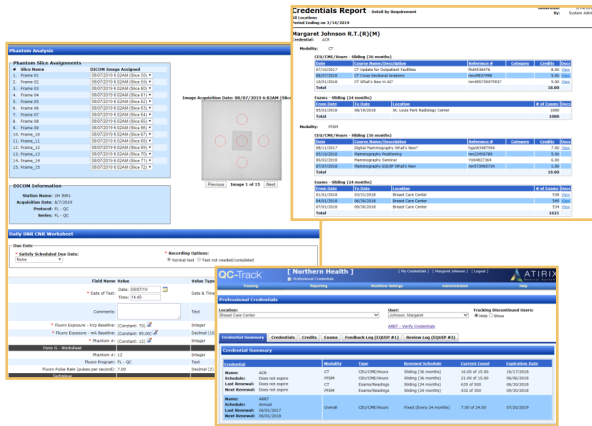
Credentials Report Detail by Requirement
By: System admin

Margaret Johnson R.T.(R)(M)
Credential: ACR

Modality: CT

CE/CME/Hours - Sliding (36 months)

| Date | Course Name/Description | Reference # | Category | Credits | Docs |
|---|---|---|---|---|---|
| 07/10/2017 | CT Update for Outpatient Facilities | | | 6.00 | View |
| 08/07/2018 | CT Cross Sectional Anatomy | | | 6.00 | View |
| 10/01/2018 | CT What's New in AI? | | | 5.00 | View |
| Total | | | | 18.00 | |

Exams - Sliding (24 months)

| From Date | To Date | Location | # of Exams | Docs |
|---|---|---|---|---|
| | 06/18/2018 | St. Louis Park Radiology Center | 1000 | |
| Total | | | 1000 | |

Modality: FFDM

CE/CME/Hours - Sliding (36 months)

| Date | Course Name/Description | Reference # | Category | Credits | Docs |
|---|---|---|---|---|---|
| 08/11/2017 | Digital Mammography What's New? | | | 5.00 | View |
| 05/10/2018 | | | | | View |
| 05/02/2018 | Mammography Seminar | | | 4.00 | View |
| 07/07/2018 | Digital Mammography 3D What's New | | | 1.00 | View |
| Total | | | | 15.00 | |

Exams - Sliding (24 months)

| From Date | To Date | Location | # of Exams | Docs |
|---|---|---|---|---|
| 01/01/2018 | 03/31/2018 | Breast Care Center | 538 | View |
| 04/01/2018 | 06/30/2018 | Breast Care Center | 540 | View |
| 07/01/2018 | 09/30/2018 | Breast Care Center | 543 | View |
| Total | | | 1621 | |

Phantom Analysis

Phantom Slice Assignments

| # | Slice Name | DICOM Image Assigned |
|---|---|---|
| 1. | Frame 01 | 08/07/2019 6:02AM (Slice 01) |
| 2. | Frame 02 | 08/07/2019 6:02AM (Slice 02) |
| 3. | Frame 03 | 08/07/2019 6:02AM (Slice 03) |
| 4. | Frame 04 | 08/07/2019 6:02AM (Slice 04) |
| 5. | Frame 05 | 08/07/2019 6:02AM (Slice 05) |
| 6. | Frame 06 | 08/07/2019 6:02AM (Slice 06) |
| 7. | Frame 07 | 08/07/2019 6:02AM (Slice 07) |
| 8. | Frame 08 | 08/07/2019 6:02AM (Slice 08) |
| 9. | Frame 09 | 08/07/2019 6:02AM (Slice 09) |
| 10. | Frame 10 | 08/07/2019 6:02AM (Slice 10) |
| 11. | Frame 11 | 08/07/2019 6:02AM (Slice 11) |
| 12. | Frame 12 | 08/07/2019 6:02AM (Slice 12) |
| 13. | Frame 13 | 08/07/2019 6:02AM (Slice 13) |
| 14. | Frame 14 | 08/07/2019 6:02AM (Slice 14) |
| 15. | Frame 15 | 08/07/2019 6:02AM (Slice 15) |

Image Acquisition Date: 08/07/2019 6:02AM (Slice

Previous Image 1 of 15 Next

DICOM Information
Station Name: GM 3951
Acquisition Date: 8/7/2019
Protocol: FL - QC
Series: FL - QC

Daily SMR CNR Workbook

Due Date
* Satisfy Scheduled Due Date: None
* Recording Options: Normal test Test not needed/completed

| Field Name | Value | Value Type |
|---|---|---|
| * Date of Test: | Date: 08/07/19 Time: 14:45 | Date & Time |
| Comments: | | Text |
| * Fluoro Exposure - Ktz Baseline | (Constant: 70) | Integer |
| * Fluoro Exposure - mA Baseline | (Constant: 45.00) | Decimal |
| * Phantom # | (Constant: 12) | Integer |
| Form 0 - Worksheet | | |
| Phantom #: | 12 | Integer |
| Fluoro Program: | FL - QC | Text |
| Fluoro Pulse Rate (pulses per second): | 7.00 | Decimal (2) |

QC-Track [ Northern Health ] | My Credentials | Margaret Johnson | Logout | ATIRIX
Professional Credentials
Tracking | Reporting | Workflow Settings | Administration | Help

Professional Credentials

Location: Breast Care Center
User: Johnson, Margaret
Tracking Discontinued Users: Hide Show
ARRT - Verify Credentials

Credential Summary | Credentials | Credits | Exams | Feedback Log (CQSSP #1) | Review Log (CQSSP #2)

Credential Summary

| Credential | Modality | Type | Renewal Schedule | Current Count | Expiration Date |
|---|---|---|---|---|---|
| Name: ACR Schedule: Does not expire Last Renewal: Does not expire Next Renewal: Does not expire | CT | CE/CME/Hours | Sliding (36 months) | 18.00 of 15.00 | 10/1/2018 |
| | FFDM | CE/CME/Hours | Sliding (36 months) | 21.00 of 15.00 | 06/30/2018 |
| | CT | Exams/Readings | Sliding (24 months) | 635 of 500 | 06/30/2018 |
| | FFDM | Exams/Readings | Sliding (24 months) | 432 of 500 | 09/30/2018 |
| Name: ARRT Schedule: Annual Last Renewal: 06/01/2017 Next Renewal: 06/01/2019 | Overall | CE/CME/Hours | Fixed (Every 24 months) | 7.00 of 24.00 | 07/30/2019 |